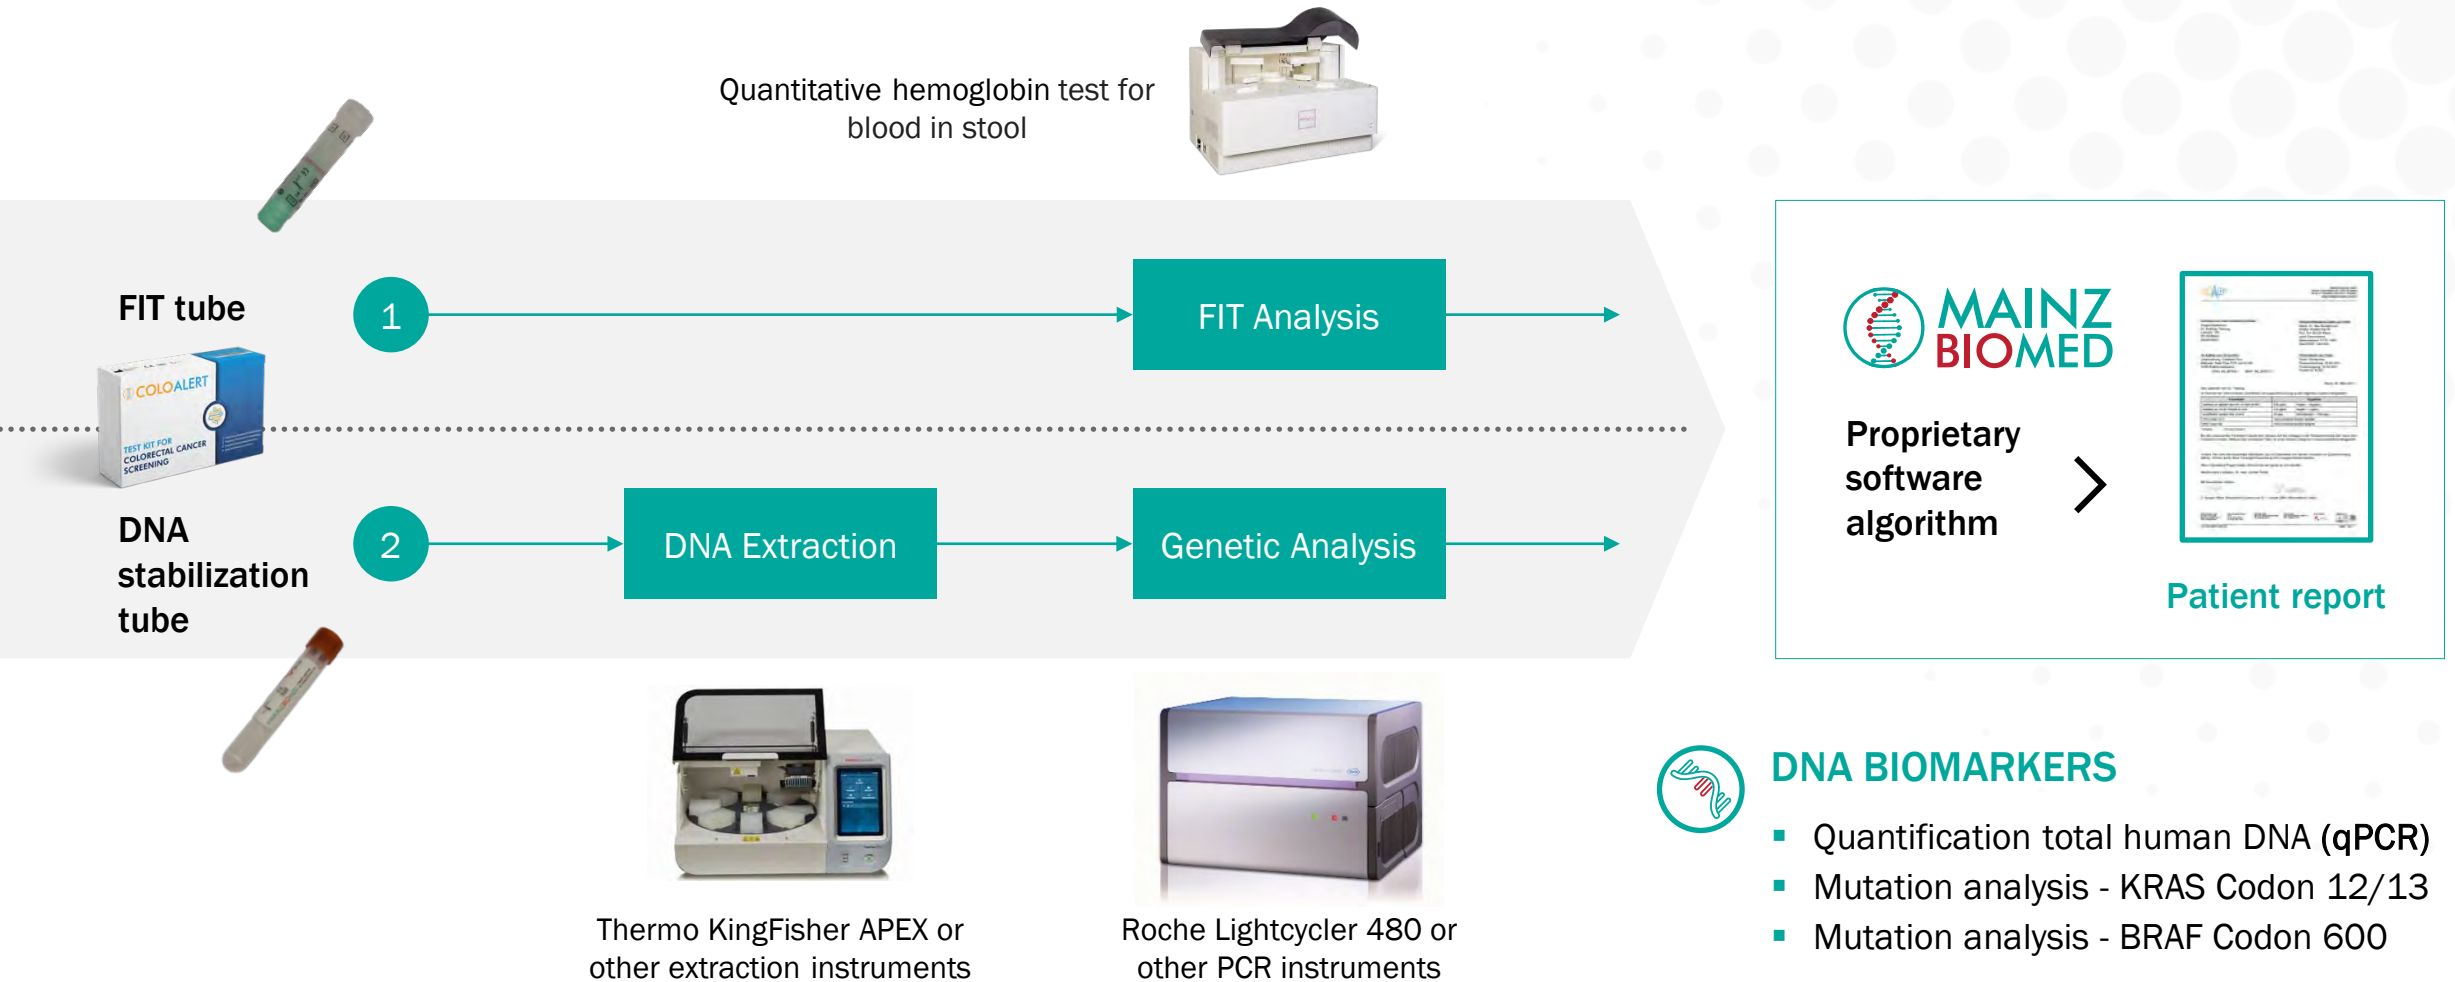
Quantitative hemoglobin test for blood in stool

FIT tube

1

FIT Analysis

COLOALERT
TEST KIT FOR COLORECTAL CANCER SCREENING

DNA stabilization tube

2

DNA Extraction

Genetic Analysis

MAINZ BIOMED

Proprietary software algorithm

Patient report

Thermo KingFisher APEX or other extraction instruments

Roche Lightcycler 480 or other PCR instruments

DNA BIOMARKERS

- Quantification total human DNA (qPCR)
- Mutation analysis - KRAS Codon 12/13
- Mutation analysis - BRAF Codon 600